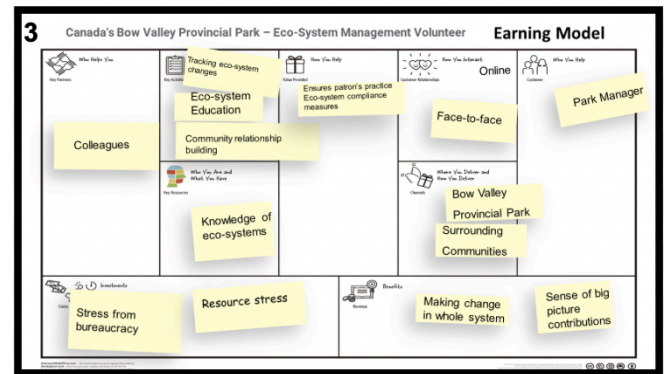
3

Canada's Bow Valley Provincial Park – Eco-System Management Volunteer

Earning Model

Who Helps You

Key Partners

Colleagues

Key Activities

Tracking eco-system changes

Eco-system Education

Community relationship building

Who You Are and What You Have

Key Resources

Knowledge of eco-systems

How You Help

Value Provided

Ensures patron's practice Eco-system compliance measures

How You Interact

Customer Relationships

Online

Face-to-face

Where You Deliver and How You Deliver

Channels

Bow Valley Provincial Park

Surrounding Communities

Who You Help

Customers

Park Manager

Investments

Costs

Stress from bureaucracy

Resource stress

Benefits

Revenue

Making change in whole system

Sense of big picture contributions

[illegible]